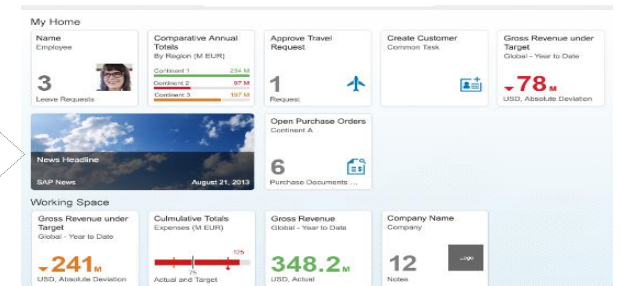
My Home

Name
Employee
3
Leave Requests

Comparative Annual Totals
By Region (M EUR)
Continent 1 234 M
Continent 2 97 M
Continent 3 197 M

Approve Travel Request
1
Request

Create Customer
Common Task

Gross Revenue under Target
Global - Year to Date
78 M
USD, Absolute Deviation

News Headline
SAP News August 21, 2013

Open Purchase Orders
Continent A
6
Purchase Documents ...

Working Space

Gross Revenue under Target
Global - Year to Date
241 M
USD, Absolute Deviation

Cumulative Totals
Expenses (M EUR)
125
75
Actual and Target

Gross Revenue
Global - Year to Date
348.2 M
USD, Actual

Company Name
Company
12
Notes
Logo